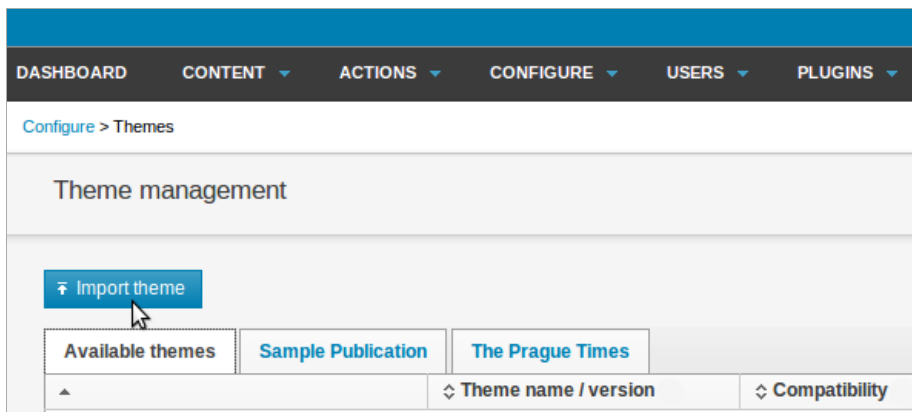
DASHBOARD CONTENT ▾ ACTIONS ▾ CONFIGURE ▾ USERS ▾ PLUGINS ▾

Configure > Themes

Theme management

Import theme

Available themes | Sample Publication | The Prague Times

| ▴ | Theme name / version | Compatibility |
|---|---|---|